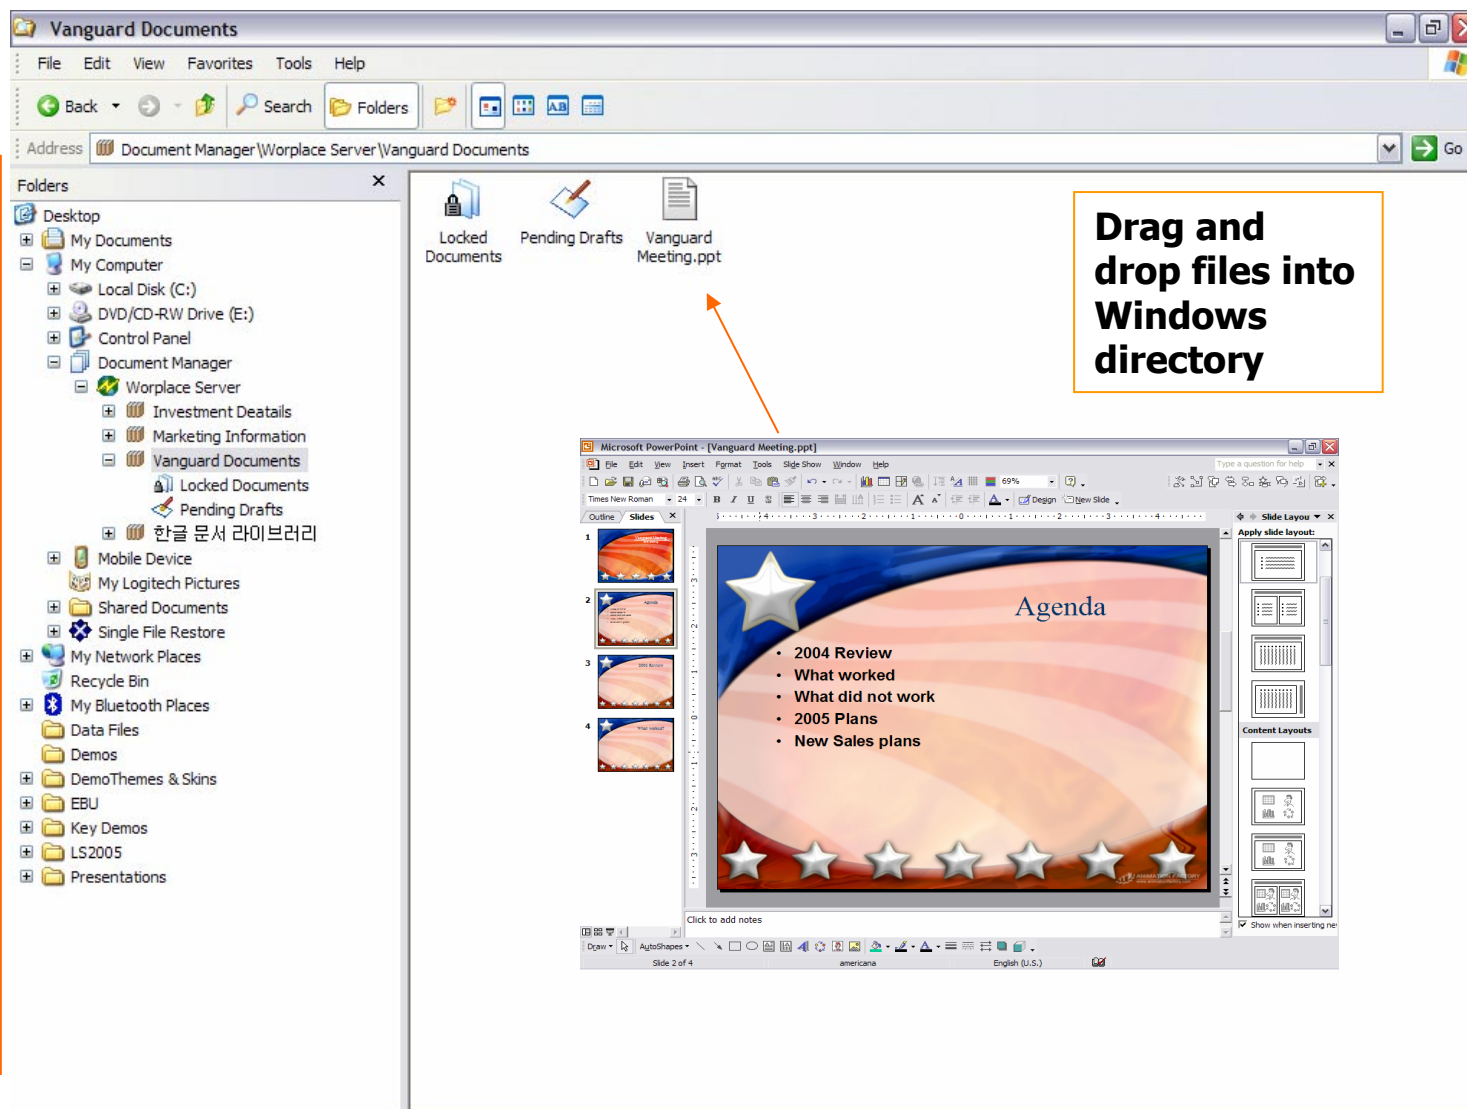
Vanguard Documents

File Edit View Favorites Tools Help

Back Search Folders

Address Document Manager\Worplace Server\Vanguard Documents Go

Folders

Desktop
My Documents
My Computer
Local Disk (C:)
DVD/CD-RW Drive (E:)
Control Panel
Document Manager
Worplace Server
Investment Deatails
Marketing Information
Vanguard Documents
Locked Documents
Pending Drafts
한글 문서 라이브러리
Mobile Device
My Logitech Pictures
Shared Documents
Single File Restore
My Network Places
Recycle Bin
My Bluetooth Places
Data Files
Demos
DemoThemes & Skins
EBU
Key Demos
LS2005
Presentations

Locked Documents

Pending Drafts

Vanguard Meeting.ppt

Drag and drop files into Windows directory

Microsoft PowerPoint - [Vanguard Meeting.ppt]

File Edit View Insert Format Tools Slide Show Window Help

Type a question for help

Times New Roman 24 B I U S Design New Slide

Outline Slides

Slide Layout

Apply slide layout:

Agenda

• 2004 Review
• What worked
• What did not work
• 2005 Plans
• New Sales plans

Content Layouts

Click to add notes

Show when inserting new

Draw AutoShapes

Slide 2 of 4 americana English (U.S.)